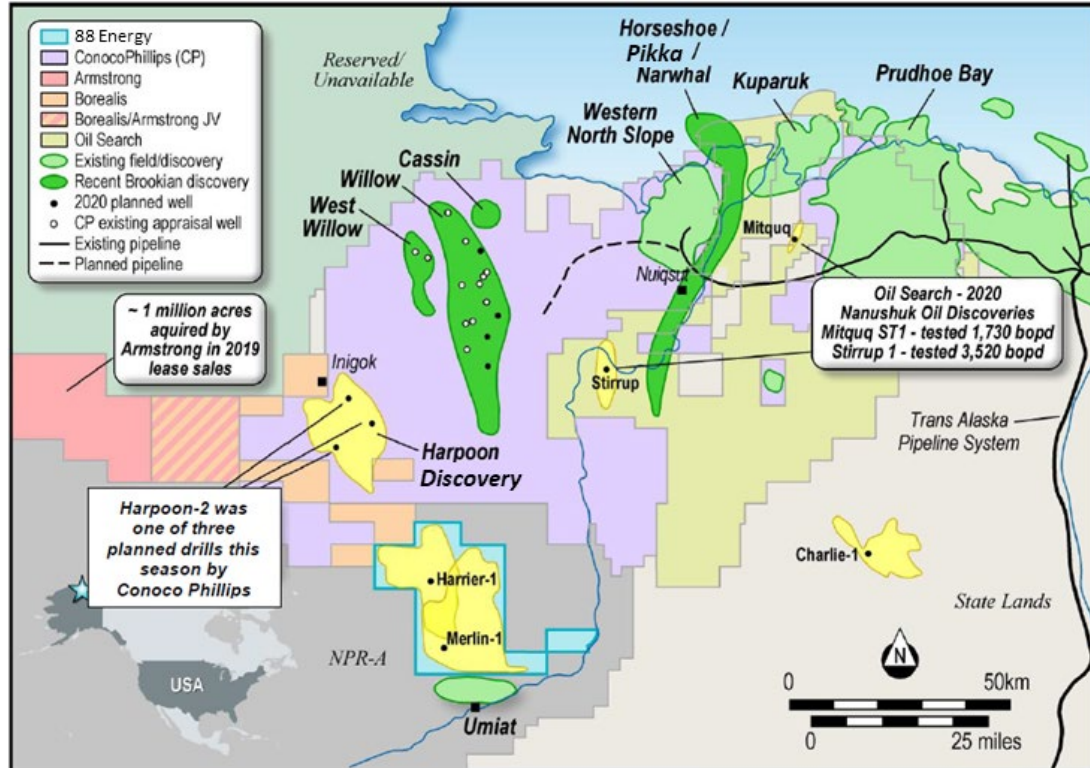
88 Energy
ConocoPhillips (CP)
Armstrong
Borealis
Borealis/Armstrong JV
Oil Search
Existing field/discovery
Recent Brookian discovery
2020 planned well
CP existing appraisal well
Existing pipeline
Planned pipeline

Reserved/ Unavailable

Horseshoe / Pikka / Narwhal

Kuparuk

Prudhoe Bay

Western North Slope

Cassin

Willow

West Willow

Mitquq

Nuiqsut

~ 1 million acres aquired by Armstrong in 2019 lease sales

Oil Search - 2020 Nanushuk Oil Discoveries Mitquq ST1 - tested 1,730 bopd Stirrup 1 - tested 3,520 bopd

Inigok

Stirrup

Harpoon Discovery

Trans Alaska Pipeline System

Harpoon-2 was one of three planned drills this season by Conoco Phillips

Harrier-1

Merlin-1

Charlie-1

State Lands

NPR-A

USA

N

0

50km

0

25 miles

Umiat